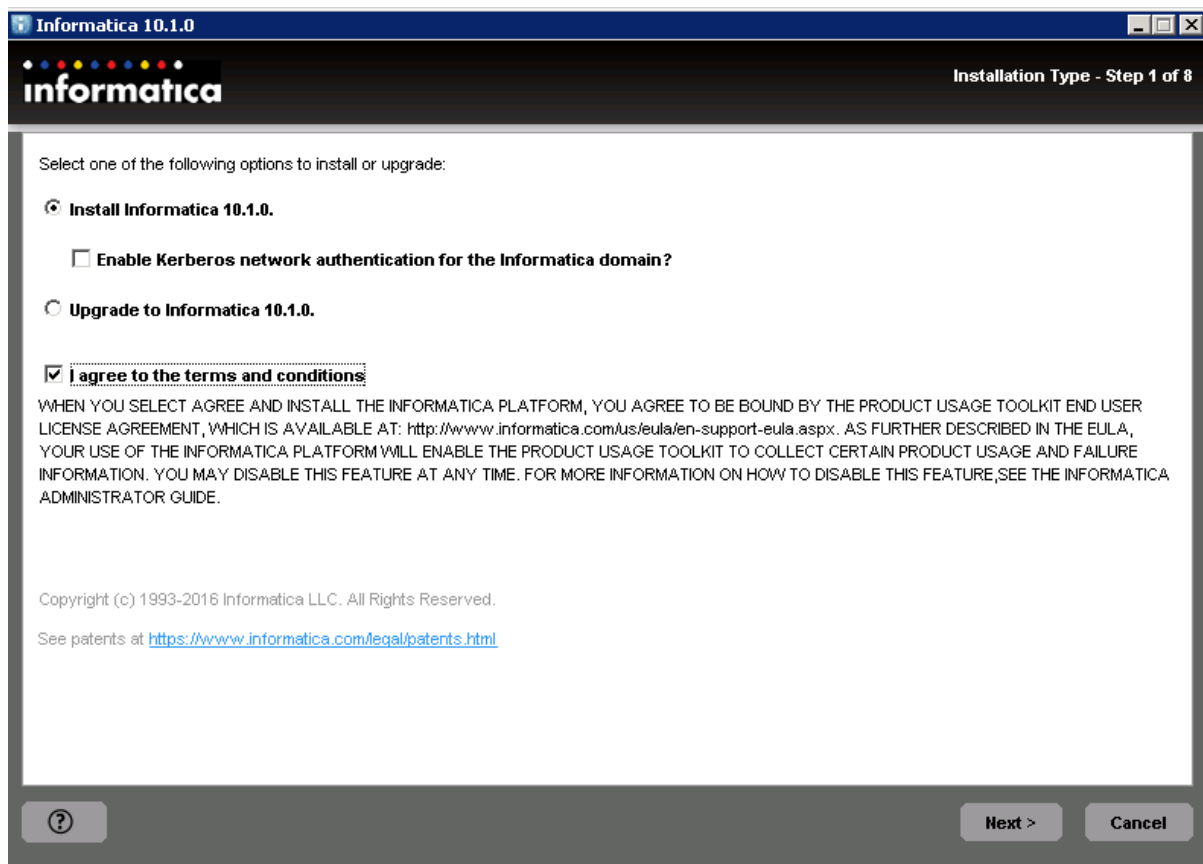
Informatica 10.1.0

informatica

Installation Type - Step 1 of 8

Select one of the following options to install or upgrade:

Install Informatica 10.1.0.

Enable Kerberos network authentication for the Informatica domain?

Upgrade to Informatica 10.1.0.

I agree to the terms and conditions

WHEN YOU SELECT AGREE AND INSTALL THE INFORMATICA PLATFORM, YOU AGREE TO BE BOUND BY THE PRODUCT USAGE TOOLKIT END USER LICENSE AGREEMENT, WHICH IS AVAILABLE AT: http://www.informatica.com/us/eula/en-support-eula.aspx. AS FURTHER DESCRIBED IN THE EULA, YOUR USE OF THE INFORMATICA PLATFORM WILL ENABLE THE PRODUCT USAGE TOOLKIT TO COLLECT CERTAIN PRODUCT USAGE AND FAILURE INFORMATION. YOU MAY DISABLE THIS FEATURE AT ANY TIME. FOR MORE INFORMATION ON HOW TO DISABLE THIS FEATURE,SEE THE INFORMATICA ADMINISTRATOR GUIDE.

Copyright (c) 1993-2016 Informatica LLC. All Rights Reserved.

See patents at https://www.informatica.com/legal/patents.html

?

Next >

Cancel